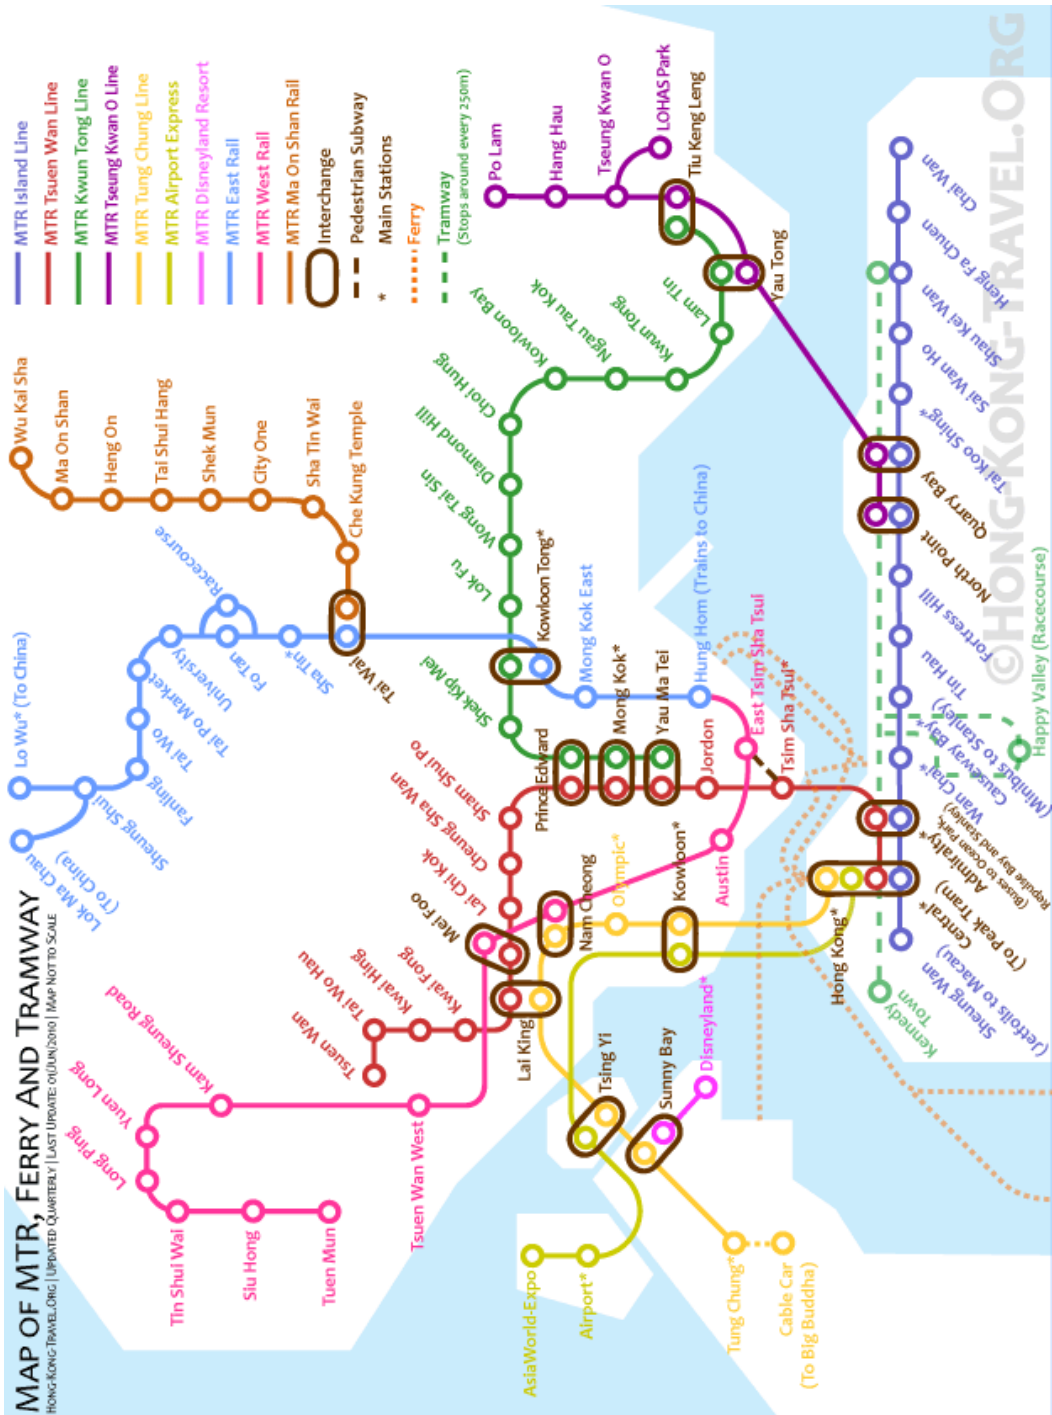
MAP OF MTR, FERRY AND TRAMWAY
HONG-KONG-TRAVEL.ORG | UPDATED QUARTERLY | LAST UPDATE: 01/JUN/2010 | MAP NOT TO SCALE

MTR Island Line
MTR Tsuen Wan Line
MTR Kwun Tong Line
MTR Tseung Kwan O Line
MTR Tung Chung Line
MTR Airport Express
MTR Disneyland Resort
MTR East Rail
MTR West Rail
MTR Ma On Shan Rail
Interchange
Pedestrian Subway
* Main Stations
Ferry
Tramway (Stops around every 250m)

©HONG-KONG-TRAVEL.ORG

Wu Kai Sha
Ma On Shan
Heng On
Tai Shui Hang
Shek Mun
City One
Sha Tin Wai
Che Kung Temple
Tai Wai
Racecourse
Fo Tan
Sha Tin*
University
Tai Po Market
Tai Wo
Fanling
Sheung Shui
Lo Wu* (To China)
Lok Ma Chau (To China)
Kowloon Tong*
Mong Kok East
Hung Hom (Trains to China)
East Tsim Sha Tsui
Tsim Sha Tsui*
Po Lam
Hang Hau
Tseung Kwan O
LOHAS Park
Tiu Keng Leng
Yau Tong
Lam Tin
Kwun Tong
Ngau Tau Kok
Kowloon Bay
Choi Hung
Diamond Hill
Wong Tai Sin
Lok Fu
Shek Kip Mei
Prince Edward
Mong Kok*
Yau Ma Tei
Jordon
Austin
Kowloon*
Olympic*
Nam Cheong
Sham Shui Po
Cheung Sha Wan
Lai Chi Kok
Mei Foo
Lai King
Kwai Fong
Kwai Hing
Tai Wo Hau
Tsuen Wan
Tsuen Wan West
Kam Sheung Road
Yuen Long
Long Ping
Tin Shui Wai
Siu Hong
Tuen Mun
Tsing Yi
Sunny Bay
Disneyland*
Airport*
AsiaWorld-Expo
Tung Chung*
Cable Car (To Big Buddha)
Hong Kong*
Chai Wan
Heng Fa Chuen
Shau Kei Wan
Sai Wan Ho
Tai Koo Shing*
Quarry Bay
North Point
Fortress Hill
Tin Hau
Causeway Bay*
(Minibus to Stanley)
Happy Valley (Racecourse)
Wan Chai
Admiralty*
(Buses to Ocean Park, Repulse Bay and Stanley)
Central*
(To Peak Tram)
Sheung Wan
(Jetfoils to Macau)
Kennedy Town